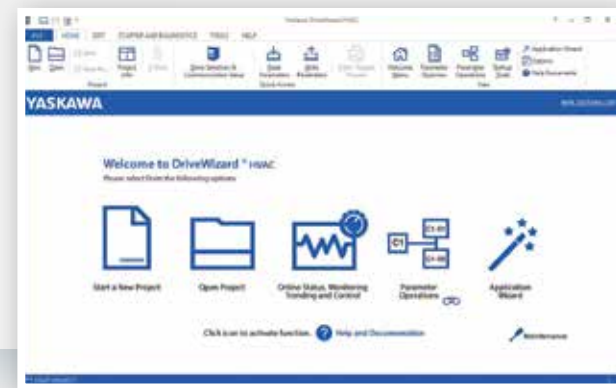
Yaskawa DriveWizard HVAC

FILE HOME EDIT STARTUP AND DIAGNOSTICS TOOLS HELP

New Open Save Save As Project Info Drive Selection & Communication Setup Read Parameters Write Parameters Welcome Menu Parameter Overview Parameter Operations Settings Tools Application Wizard Options Help Documents

Project Quick Access View

YASKAWA

Welcome to DriveWizard ® HVAC

Please select from the following options:

Start a New Project

Open Project

Online Status, Monitoring Trending and Control

Parameter Operations

Application Wizard

Click icon to activate function. Help and Documentation

Maintenance